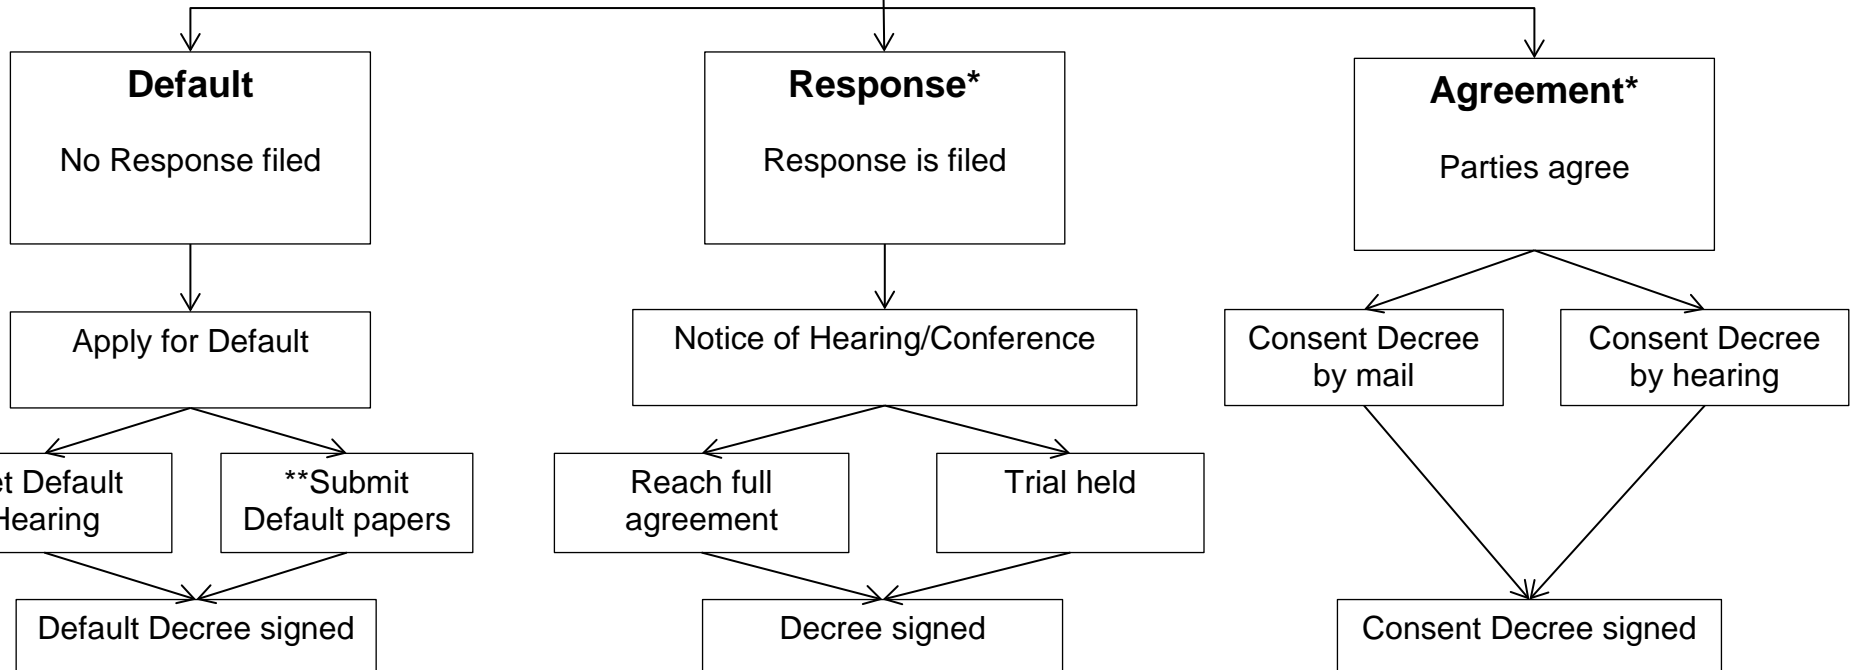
**Default**

No Response filed

Apply for Default

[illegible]et Default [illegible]Hearing

**Submit Default papers

Default Decree signed

**Response***

Response is filed

Notice of Hearing/Conference

Reach full agreement

Trial held

Decree signed

**Agreement***

Parties agree

Consent Decree by mail

Consent Decree by hearing

Consent Decree signed